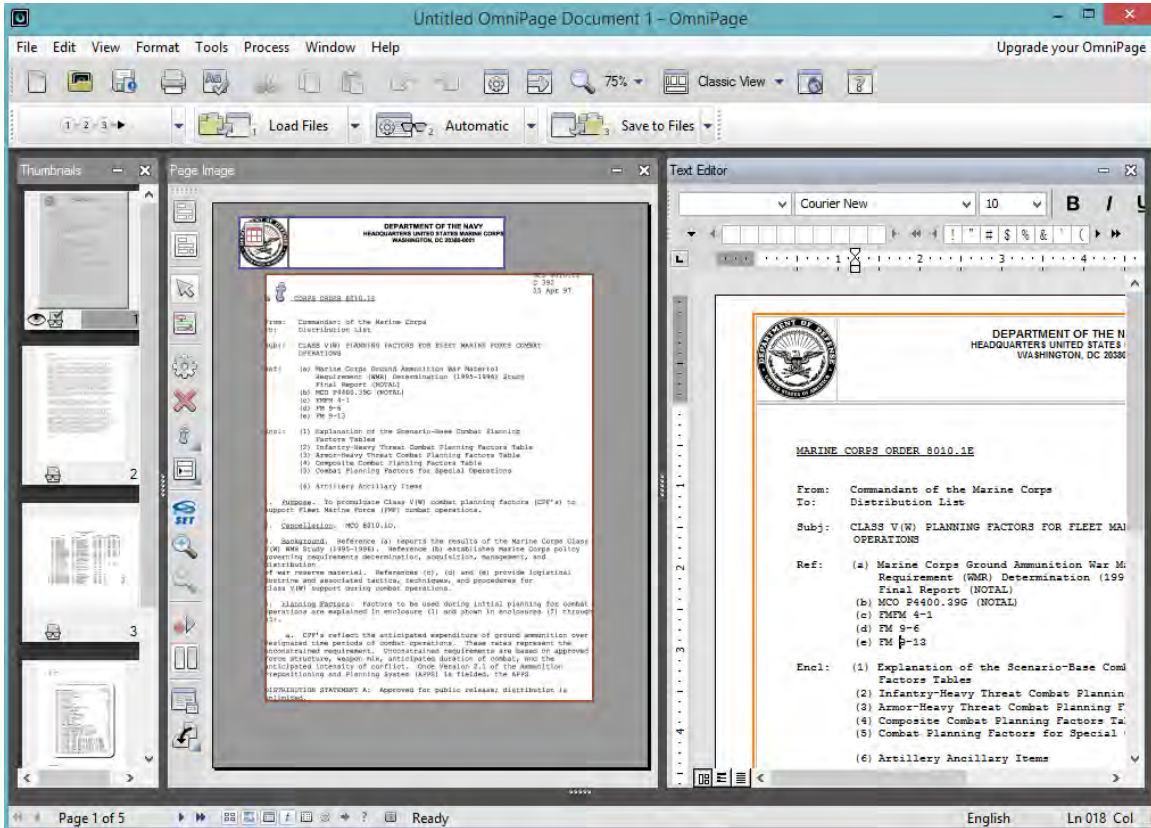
Untitled OmniPage Document 1 – OmniPage

File Edit View Format Tools Process Window Help

Upgrade your OmniPage

75%

Classic View

1 2 3

Load Files

Automatic

Save to Files

Thumbnails

Page Image

Text Editor

Courier New

10

B I U

1

2

3

DEPARTMENT OF THE NAVY
HEADQUARTERS UNITED STATES MARINE CORPS
WASHINGTON, DC 20380-0001

MCO 8010.1E
C 392
25 Apr 97

MARINE CORPS ORDER 8010.1E

From: Commandant of the Marine Corps
To: Distribution List

Subj: CLASS V(W) PLANNING FACTORS FOR FLEET MARINE FORCE COMBAT OPERATIONS

Ref: (a) Marine Corps Ground Ammunition War Materiel Requirement (WMR) Determination (1995-1996) Study Final Report (NOTAL)
(b) MCO P4400.39G (NOTAL)
(c) FMFM 4-1
(d) FM 9-6
(e) FM 9-13

Encl: (1) Explanation of the Scenario-Base Combat Planning Factors Tables
(2) Infantry-Heavy Threat Combat Planning Factors Table
(3) Armor-Heavy Threat Combat Planning Factors Table
(4) Composite Combat Planning Factors Table
(5) Combat Planning Factors for Special Operations

(6) Artillery Ancillary Items

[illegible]. Purpose. To promulgate Class V(W) combat planning factors (CPF's) to support Fleet Marine Force (FMF) combat operations.

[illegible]. Cancellation. MCO 8010.1D.

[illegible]. Background. Reference (a) reports the results of the Marine Corps Class V(W) WMR Study (1995-1996). Reference (b) establishes Marine Corps policy governing requirements determination, acquisition, management, and distribution of war reserve materiel. References (c), (d) and (e) provide logistical doctrine and associated tactics, techniques, and procedures for Class V(W) support during combat operations.

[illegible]. Planning Factors. Factors to be used during initial planning for combat operations are explained in enclosure (1) and shown in enclosures (2) through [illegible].

a. CPF's reflect the anticipated expenditure of ground ammunition over designated time periods of combat operations. These rates represent the unconstrained requirement. Unconstrained requirements are based on approved force structure, weapon mix, anticipated duration of combat, and the anticipated intensity of conflict. Once Version 2.1 of the Ammunition Prepositioning and Planning System (APPS) is fielded, the APPS

DISTRIBUTION STATEMENT A: Approved for public release; distribution is unlimited.

DEPARTMENT OF THE N
HEADQUARTERS UNITED STATES
WASHINGTON, DC 2038

MARINE CORPS ORDER 8010.1E

From: Commandant of the Marine Corps
To: Distribution List

Subj: CLASS V(W) PLANNING FACTORS FOR FLEET MA
OPERATIONS

Ref: (a) Marine Corps Ground Ammunition War M
Requirement (WMR) Determination (199
Final Report (NOTAL)
(b) MCO P4400.39G (NOTAL)
(c) FMFM 4-1
(d) FM 9-6
(e) FM 9-13

Encl: (1) Explanation of the Scenario-Base Com
Factors Tables
(2) Infantry-Heavy Threat Combat Plannin
(3) Armor-Heavy Threat Combat Planning F
(4) Composite Combat Planning Factors Ta
(5) Combat Planning Factors for Special

(6) Artillery Ancillary Items

Page 1 of 5

Ready

English

Ln 018 Col